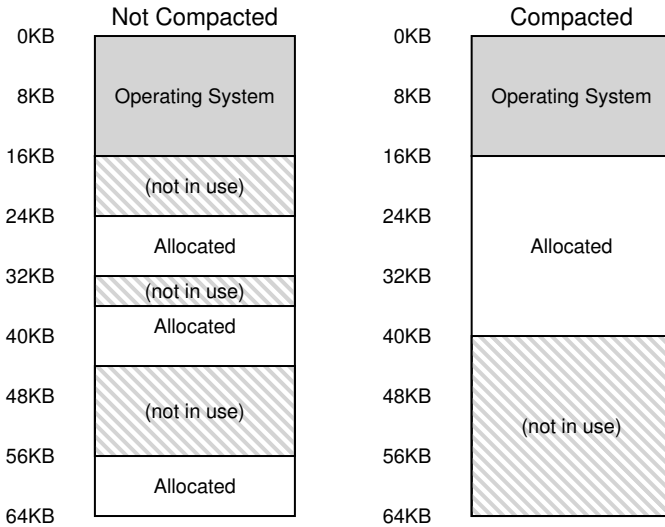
Not Compacted

0KB
8KB
16KB
24KB
32KB
40KB
48KB
56KB
64KB

Operating System
(not in use)
Allocated
(not in use)
Allocated
(not in use)
Allocated

Compacted

0KB
8KB
16KB
24KB
32KB
40KB
48KB
56KB
64KB

Operating System
Allocated
(not in use)